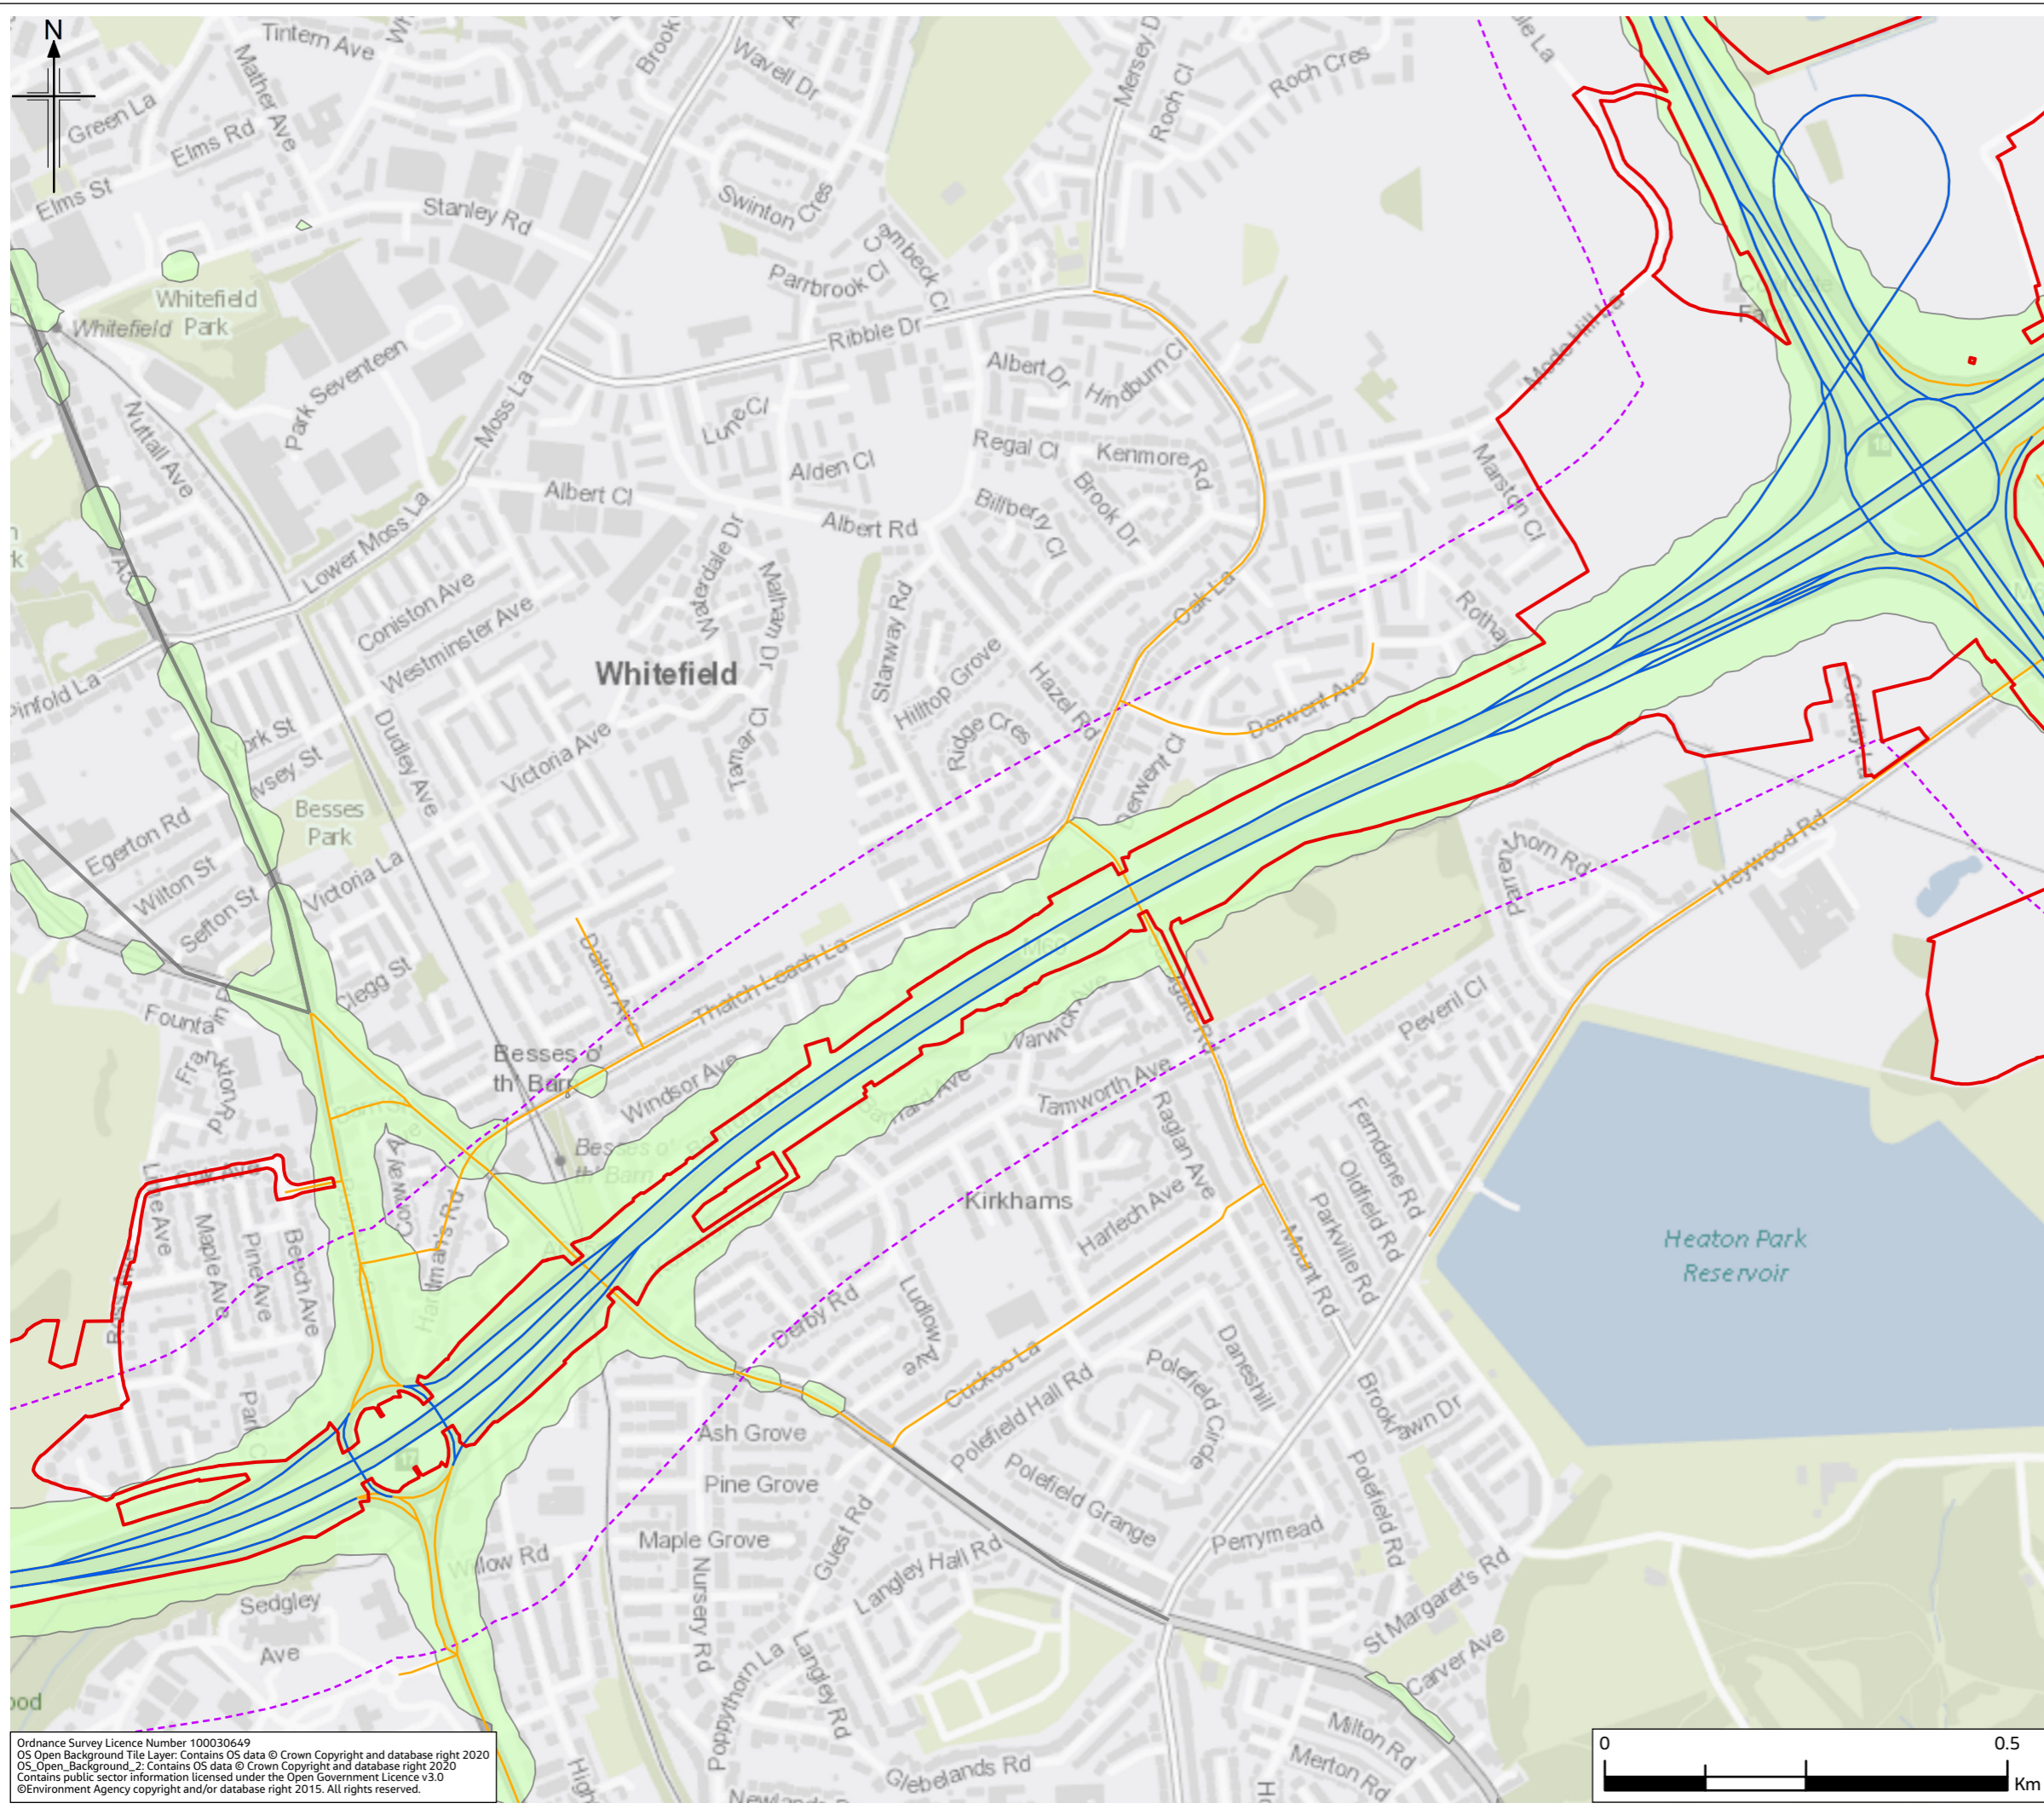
N

Tintern Ave
Mather Ave
Green La
Elms Rd
Elms St
Stanley Rd
Brook
Wavell Dr
Swinton Cres
Parrbrook Cl
Cambeck Cl
Mersey Dr
Roch Cl
Roch Cres
Whitefield Park
Whitefield
Park Seventeen
Moss La
Ribble Dr
Lune Cl
Albert Dr
Hindburn Cl
Regal Cl
Kenmore Rd
Alden Cl
Albert Cl
Albert Rd
Bilberry Cl
Brook Dr
Nuttall Ave
Lower Moss La
Coniston Ave
Westminster Ave
Waterdale Dr
Malham Dr
Whitefield
Stanway Rd
Hilltop Grove
Ridge Cres
Hazel Rd
Oak La
Marston Cl
Rothay
Derwent Ave
Derwent Cl
Pinfold La
York St
Dudley Ave
Victoria Ave
Tamar Cl
Besses Park
Egerton Rd
Wilton St
Sefton St
Victoria La
Clegg St
Dalton Ave
Thatch Leach La
Fountain
Frankton Rd
Besses o' th' Barn
Windsor Ave
Warwick
Tamworth Ave
Raglan Ave
Kirkhams
Harlech Ave
Conway
Hallmans Rd
Derby Rd
Ludlow Ave
Cuckoo La
Polefield Hall Rd
Polefield Circle
Daneshill
Oak Ave
Lime Ave
Maple Ave
Pine Ave
Beech Ave
Ash Grove
Pine Grove
Maple Grove
Willow Rd
Sedgley Ave
Guest Rd
Nursery Rd
Langley Hall Rd
Polefield Grange
Perrymead
Polefield Rd
Poppythorn La
Langley Rd
Mount Rd
Parkville Rd
Oldfield Rd
Ferndene Rd
Brookfawn Dr
Peveril Cl
Heywood Rd
Heaton Park Reservoir
St Margaret's Rd
Carver Ave
Milton Rd
Merton Rd
Glebelands Rd
Mode Hill La

Ordnance Survey Licence Number 100030649
OS Open Background Tile Layer: Contains OS data © Crown Copyright and database right 2020
OS_Open_Background_2: Contains OS data © Crown Copyright and database right 2020
Contains public sector information licensed under the Open Government Licence v3.0
©Environment Agency copyright and/or database right 2015. All rights reserved.

0
0.5
Km